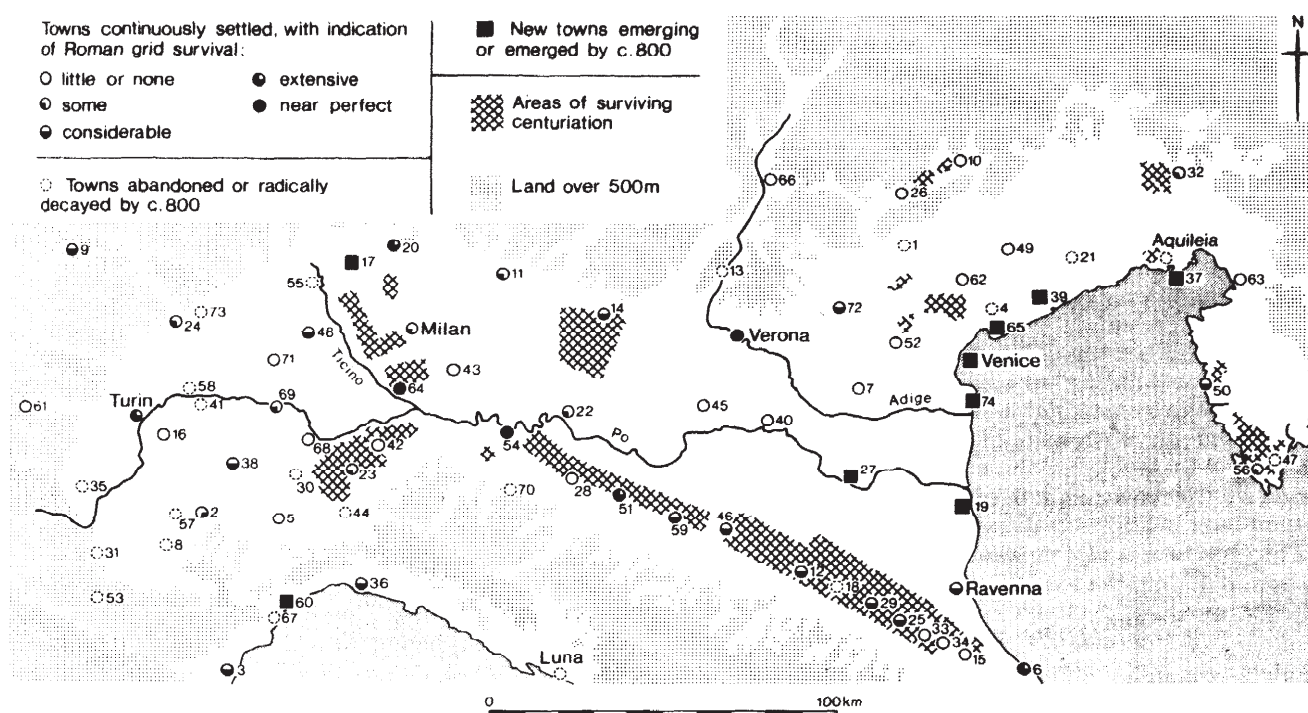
Towns continuously settled, with indication of Roman grid survival:
little or none
extensive
some
near perfect
considerable

Towns abandoned or radically decayed by c.800

New towns emerging or emerged by c.800

Areas of surviving centuriation

Land over 500m

N

9 20 17 55 11 14 13 66 26 10 32 1 49 21 Aquileia 37 63 24 73 48 Milan 72 62 4 39 65 52 Venice 71 64 43 Verona 7 74 Adige 58 41 69 Ticino 22 45 40 50 61 Turin 16 68 42 54 Po 27 38 23 30 70 28 51 59 46 19 35 57 2 5 44 12 18 29 25 33 34 15 Ravenna 6 31 8 36 53 60 67 3 Luna 56 47

0 100km